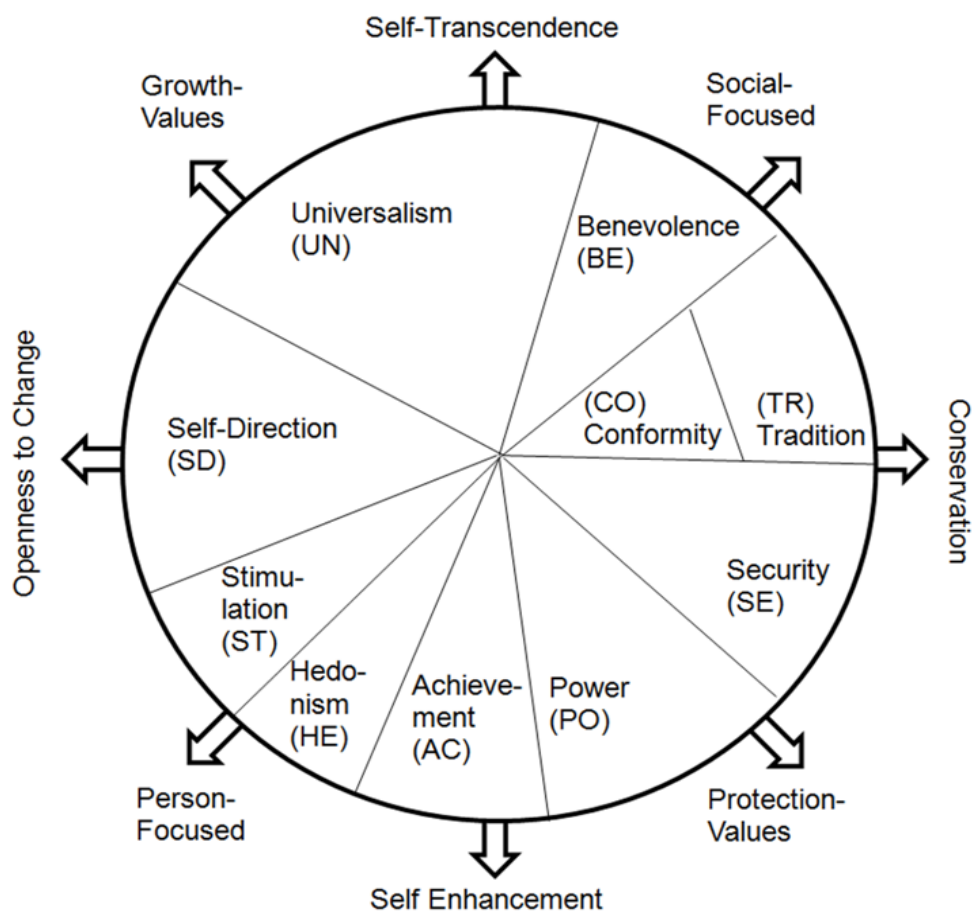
Self-Transcendence

Growth-Values

Social-Focused

Universalism (UN)

Benevolence (BE)

Openness to Change

(CO) Conformity

(TR) Tradition

Conservation

Self-Direction (SD)

Security (SE)

Stimulation (ST)

Hedonism (HE)

Achievement (AC)

Power (PO)

Person-Focused

Protection-Values

Self Enhancement